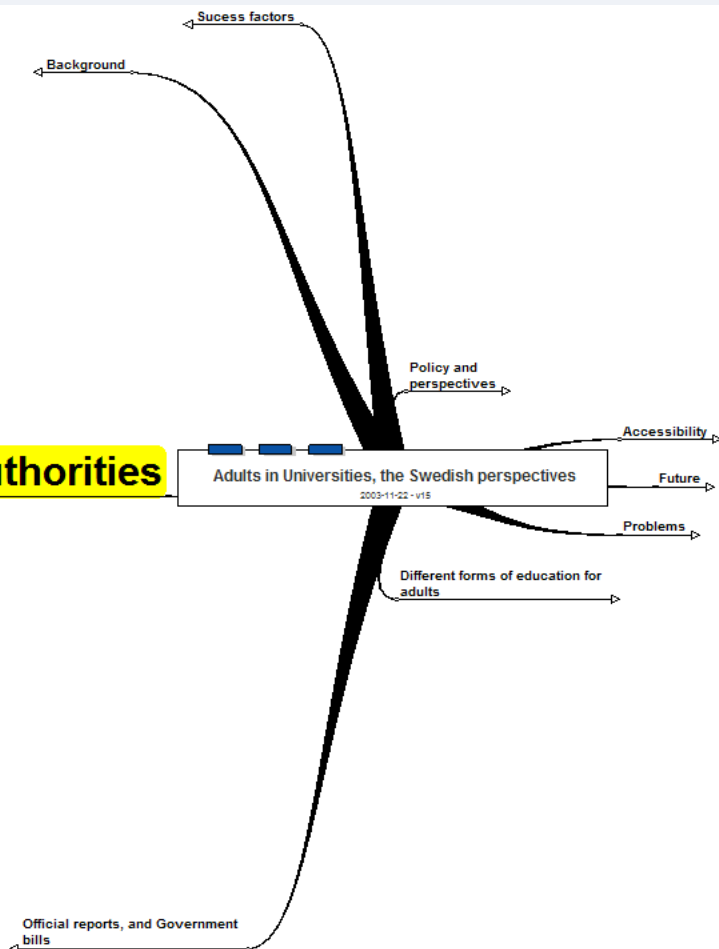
Sucess factors

Background

Policy and perspectives

thorities

Adults in Universities, the Swedish perspectives

2003-11-22 - v15

Accessibility

Future

Problems

Different forms of education for adults

Official reports, and Government bills